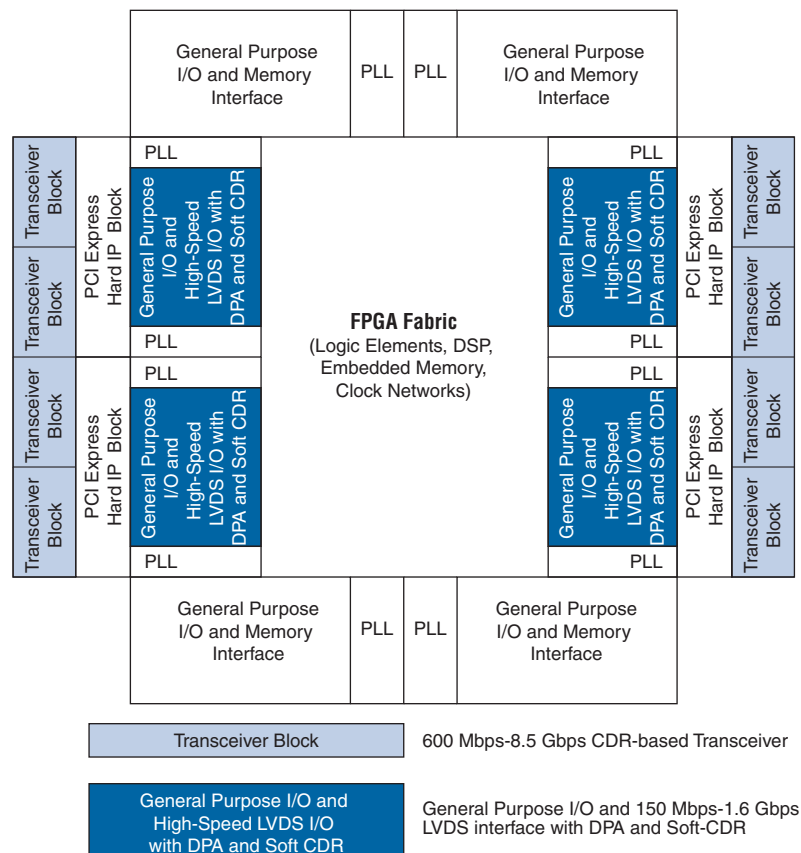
General Purpose I/O and Memory Interface

PLL

PLL

General Purpose I/O and Memory Interface

Transceiver Block

Transceiver Block

PCI Express Hard IP Block

PLL

General Purpose I/O and High-Speed LVDS I/O with DPA and Soft CDR

PLL

PLL

General Purpose I/O and High-Speed LVDS I/O with DPA and Soft CDR

PLL

PCI Express Hard IP Block

Transceiver Block

Transceiver Block

Transceiver Block

Transceiver Block

FPGA Fabric
(Logic Elements, DSP, Embedded Memory, Clock Networks)

PLL

General Purpose I/O and High-Speed LVDS I/O with DPA and Soft CDR

PLL

PLL

General Purpose I/O and High-Speed LVDS I/O with DPA and Soft CDR

PLL

PCI Express Hard IP Block

Transceiver Block

Transceiver Block

PCI Express Hard IP Block

General Purpose I/O and Memory Interface

PLL

PLL

General Purpose I/O and Memory Interface

Transceiver Block

600 Mbps-8.5 Gbps CDR-based Transceiver

General Purpose I/O and High-Speed LVDS I/O with DPA and Soft CDR

General Purpose I/O and 150 Mbps-1.6 Gbps LVDS interface with DPA and Soft-CDR